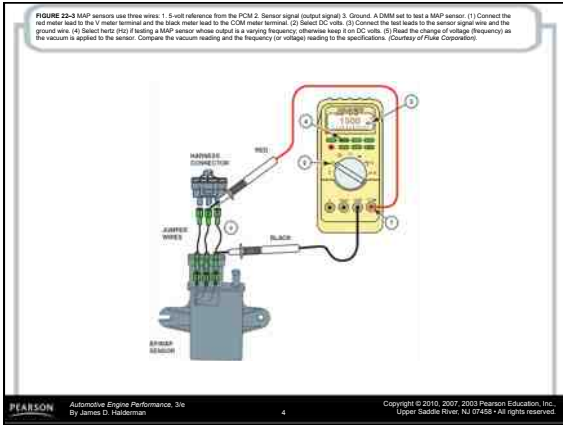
FIGURE 22–3 MAP sensors use three wires: 1. 5-volt reference from the PCM 2. Sensor signal (output signal) 3. Ground. A DMM set to test a MAP sensor. (1) Connect the red meter lead to the V meter terminal and the black meter lead to the COM meter terminal. (2) Select DC volts. (3) Connect the test leads to the sensor signal wire and the ground wire. (4) Select hertz (Hz) if testing a MAP sensor whose output is a varying frequency; otherwise keep it on DC volts. (5) Read the change of voltage (frequency) as the vacuum is applied to the sensor. Compare the vacuum reading and the frequency (or voltage) reading to the specifications. (Courtesy of Fluke Corporation)

HARNESS CONNECTOR

RED

1500

4

5

2

3

1

JUMPER WIRES

BLACK

EP/MAP SENSOR

PEARSON

Automotive Engine Performance, 3/e
By James D. Halderman

4

Copyright © 2010, 2007, 2003 Pearson Education, Inc., Upper Saddle River, NJ 07458 • All rights reserved.